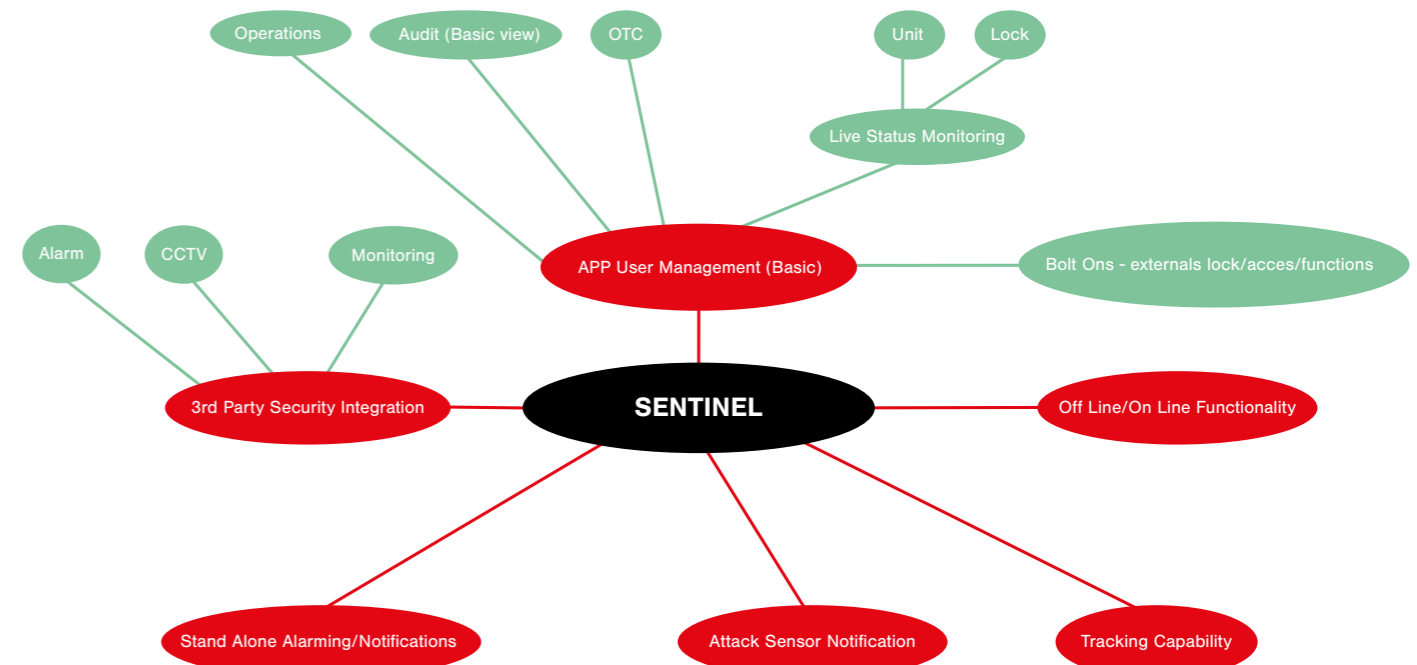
Operations

Audit (Basic view)

OTC

Unit

Lock

Live Status Monitoring

Alarm

CCTV

Monitoring

APP User Management (Basic)

Bolt Ons - externals lock/acces/functions

3rd Party Security Integration

SENTINEL

Off Line/On Line Functionality

Stand Alone Alarming/Notifications

Attack Sensor Notification

Tracking Capability